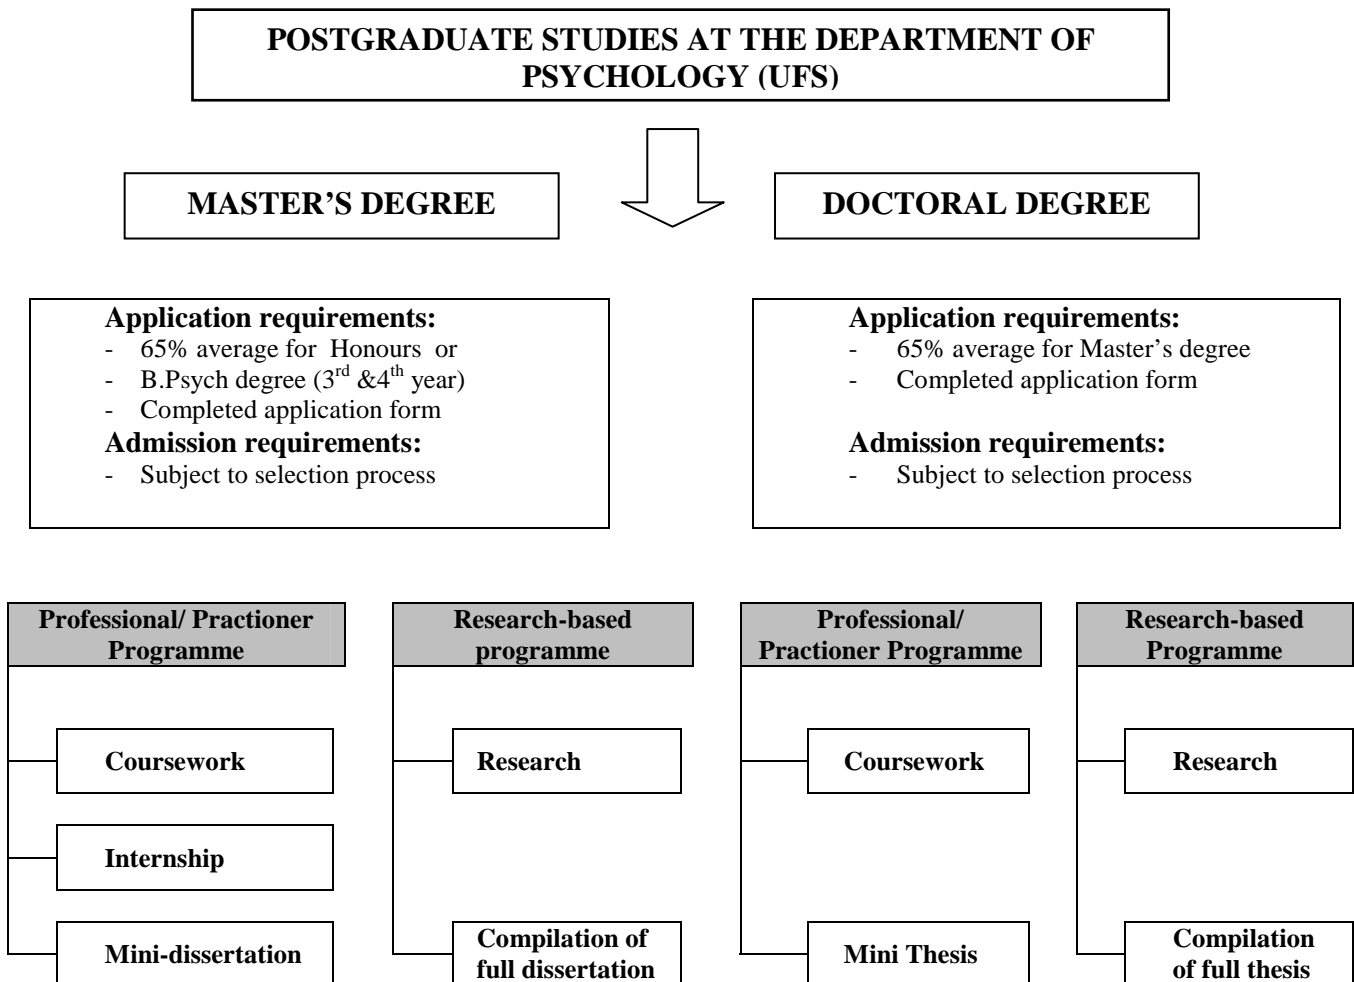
POSTGRADUATE STUDIES AT THE DEPARTMENT OF PSYCHOLOGY (UFS)

MASTER'S DEGREE

DOCTORAL DEGREE

Application requirements:
- 65% average for Honours or
- B.Psych degree ($3^{rd}$ &$4^{th}$ year)
- Completed application form

Admission requirements:
- Subject to selection process

Application requirements:
- 65% average for Master's degree
- Completed application form

Admission requirements:
- Subject to selection process

Professional/ Practioner Programme

Coursework

Internship

Mini-dissertation

Research-based programme

Research

Compilation of full dissertation

Professional/ Practioner Programme

Coursework

Mini Thesis

Research-based Programme

Research

Compilation of full thesis